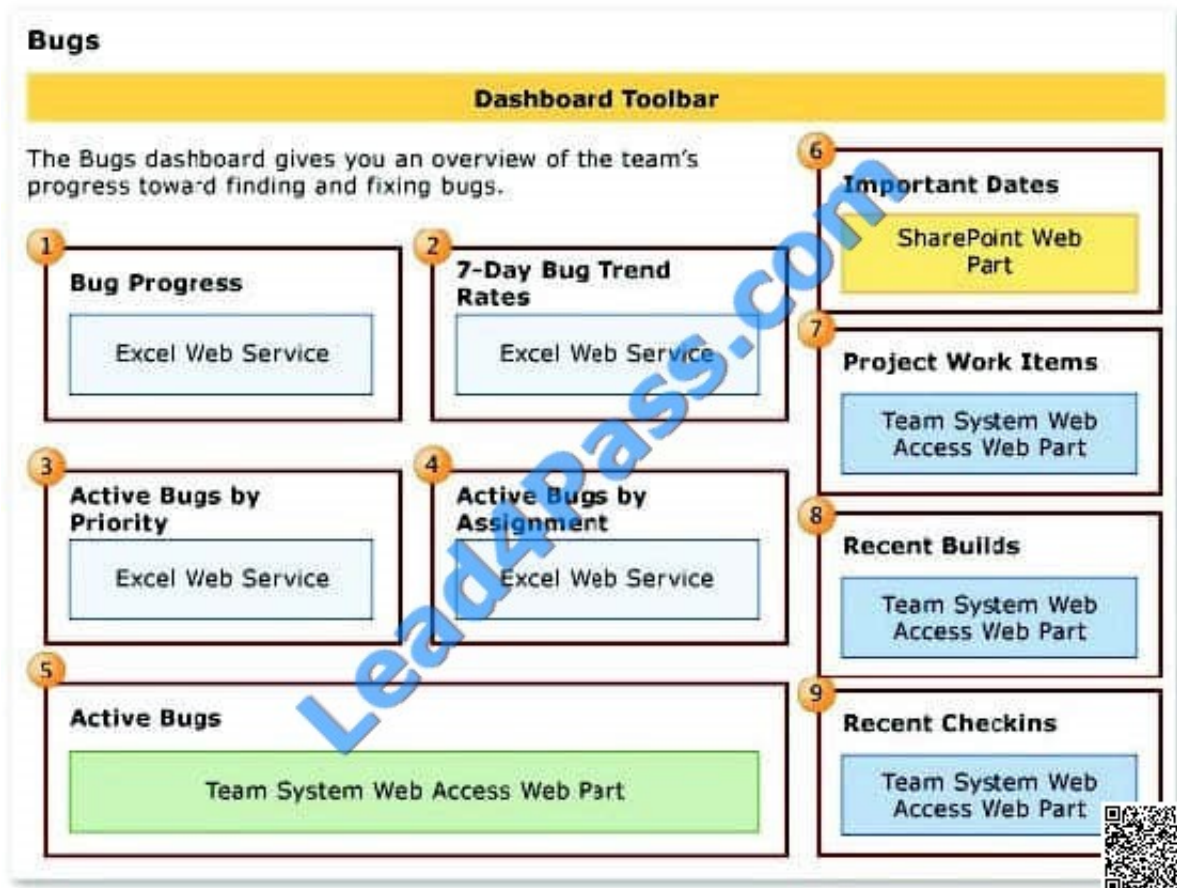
Bugs

Dashboard Toolbar

The Bugs dashboard gives you an overview of the team's progress towa-d finding and fixing bugs.

1
Bug Progress
Excel Web Service

2
7-Day Bug Trend Rates
Excel Web Service

3
Active Bugs by Priority
Excel Web Service

4
Active Bugs by Assignment
Excel Web Service

5
Active Bugs
Team System Web Access Web Part

6
Important Dates
SharePoint Web Part

7
Project Work Items
Team System Web Access Web Part

8
Recent Builds
Team System Web Access Web Part

9
Recent Checkins
Team System Web Access Web Part

Lead4pass.com